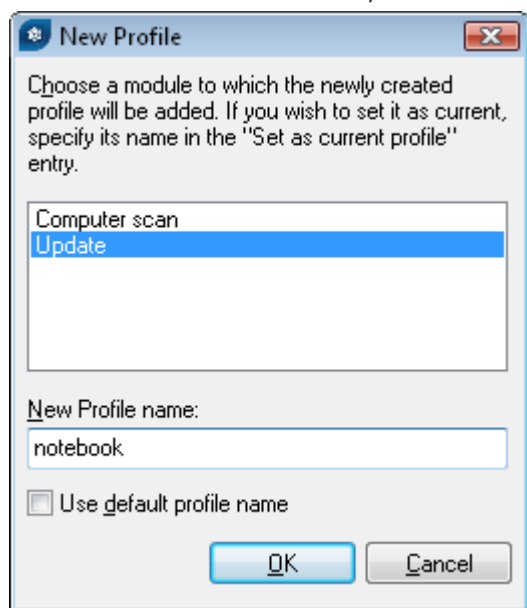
New Profile

Choose a module to which the newly created profile will be added. If you wish to set it as current, specify its name in the "Set as current profile" entry.

Computer scan
Update

New Profile name:

notebook

Use default profile name

OK

Cancel